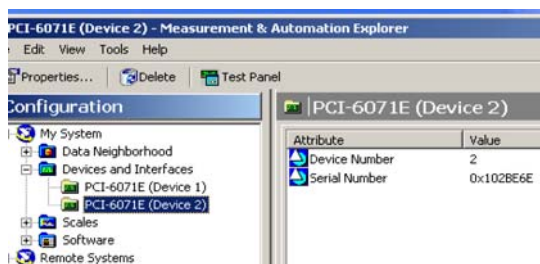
PCI-6071E (Device 2) - Measurement & Automation Explorer

Edit View Tools Help

Properties... Delete Test Panel

Configuration

My System
Data Neighborhood
Devices and Interfaces
PCI-6071E (Device 1)
PCI-6071E (Device 2)
Scales
Software
Remote Systems

PCI-6071E (Device 2)

| Attribute | Value |
|---|---|
| Device Number | 2 |
| Serial Number | 0x102BE6E |